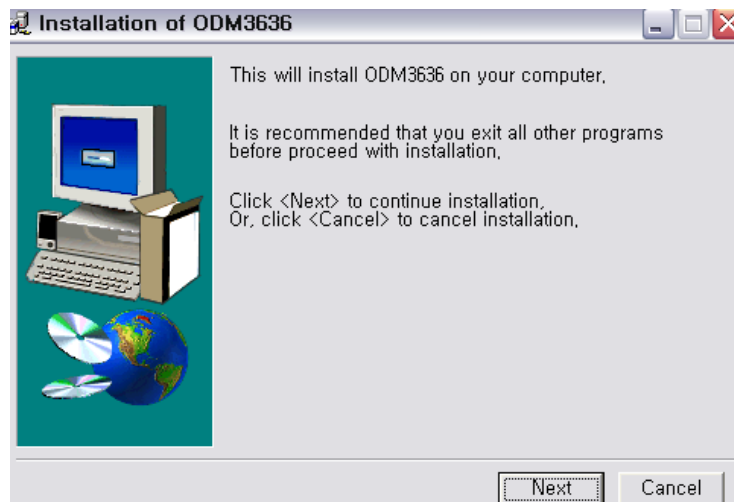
Installation of ODM3636

This will install ODM3636 on your computer,

It is recommended that you exit all other programs before proceed with installation,

Click <Next> to continue installation,
Or, click <Cancel> to cancel installation,

Next
Cancel